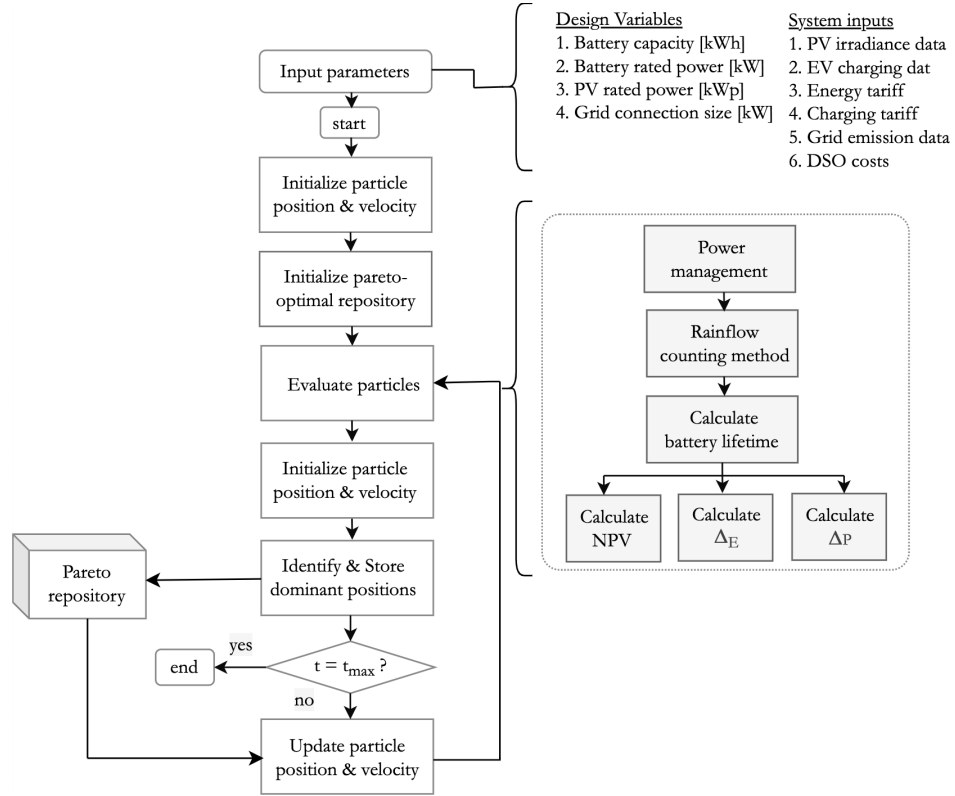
Design Variables
1. Battery capacity [kWh]
2. Battery rated power [kW]
3. PV rated power [kWp]
4. Grid connection size [kW]

System inputs
1. PV irradiance data
2. EV charging dat
3. Energy tariff
4. Charging tariff
5. Grid emission data
6. DSO costs

Input parameters

start

Initialize particle position & velocity

Initialize pareto-optimal repository

Evaluate particles

Initialize particle position & velocity

Identify & Store dominant positions

Pareto repository

$t = t_{max}$ ?

yes

end

no

Update particle position & velocity

Power management

Rainflow counting method

Calculate battery lifetime

Calculate NPV

Calculate $\Delta_E$

Calculate $\Delta_P$